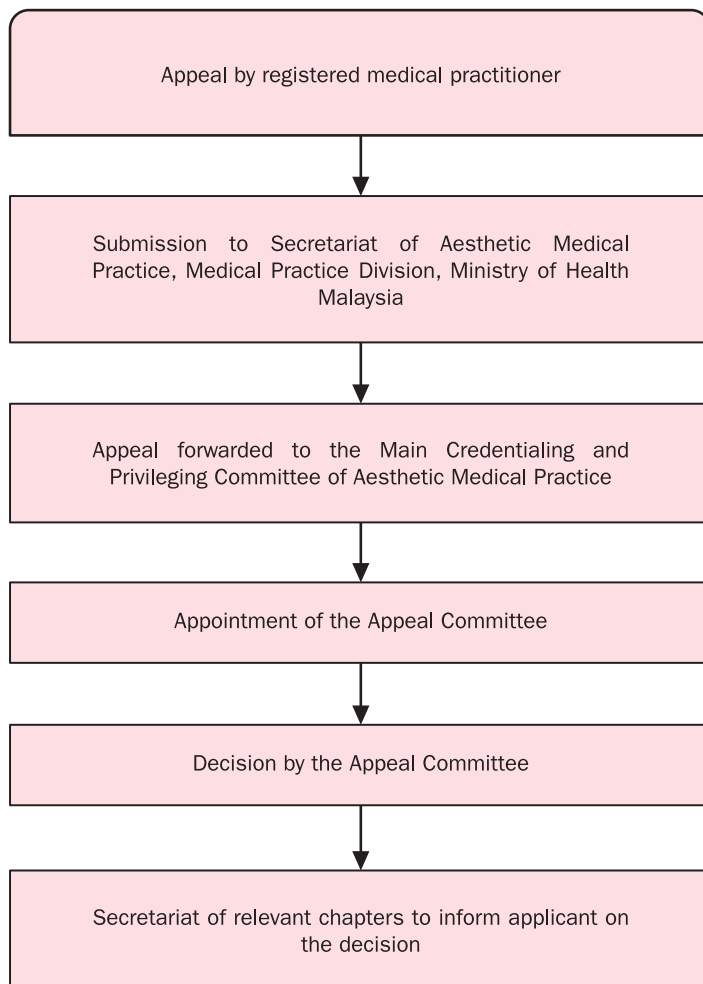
Appeal by registered medical practitioner

Submission to Secretariat of Aesthetic Medical Practice, Medical Practice Division, Ministry of Health Malaysia

Appeal forwarded to the Main Credentialing and Privileging Committee of Aesthetic Medical Practice

Appointment of the Appeal Committee

Decision by the Appeal Committee

Secretariat of relevant chapters to inform applicant on the decision